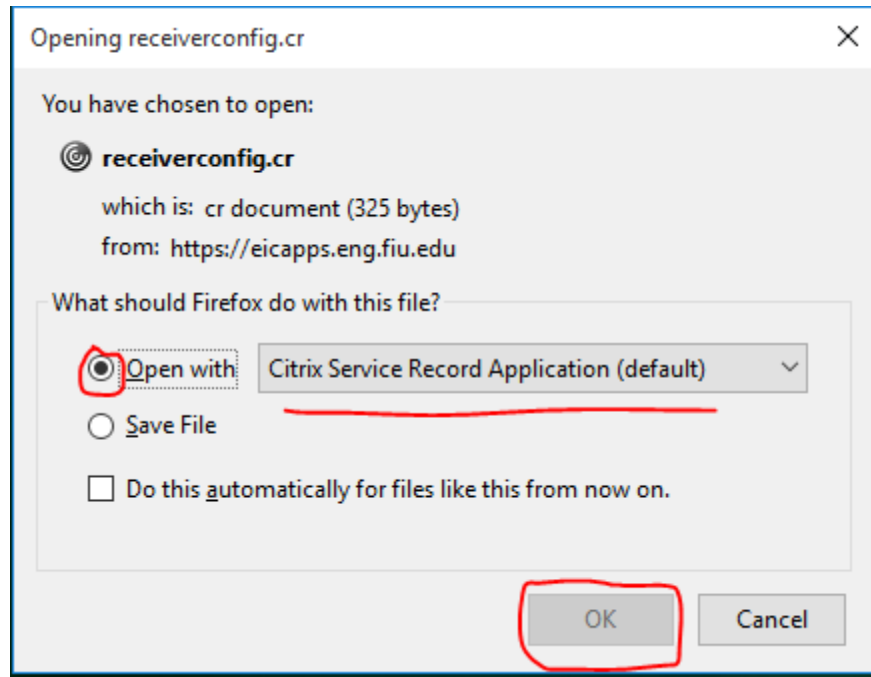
Opening receiverconfig.cr

×

You have chosen to open:

receiverconfig.cr

which is: cr document (325 bytes)

from: https://eicapps.eng.fiu.edu

What should Firefox do with this file?

Open with Citrix Service Record Application (default)

Save File

Do this automatically for files like this from now on.

OK

Cancel